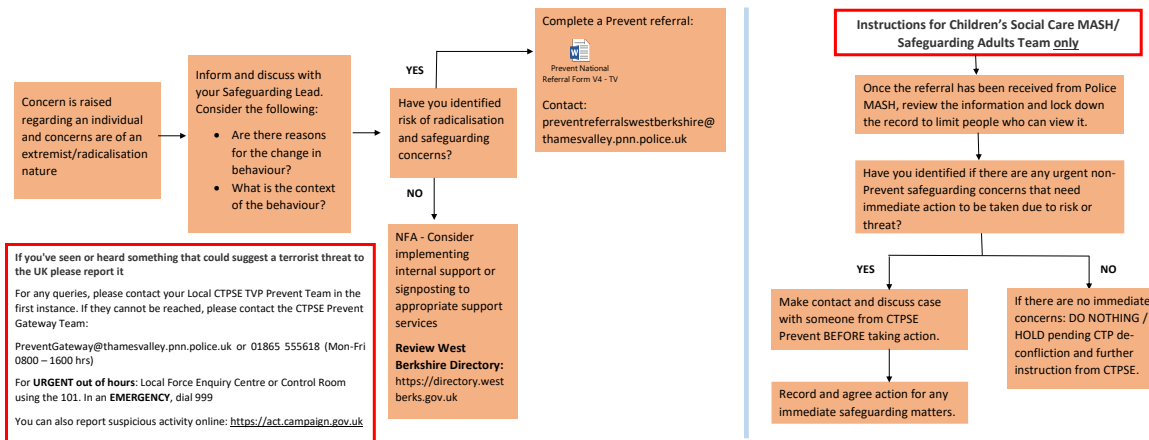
Concern is raised regarding an individual and concerns are of an extremist/radicalisation nature

Inform and discuss with your Safeguarding Lead. Consider the following:

- Are there reasons for the change in behaviour?
- What is the context of the behaviour?

Have you identified risk of radicalisation and safeguarding concerns?

YES

NO

Complete a Prevent referral:

Prevent National Referral Form V4 - TV

Contact: preventreferralswestberkshire@thamesvalley.pnn.police.uk

NFA - Consider implementing internal support or signposting to appropriate support services

Review West Berkshire Directory: https://directory.westberks.gov.uk

If you've seen or heard something that could suggest a terrorist threat to the UK please report it

For any queries, please contact your Local CTPSE TVP Prevent Team in the first instance. If they cannot be reached, please contact the CTPSE Prevent Gateway Team:

PreventGateway@thamesvalley.pnn.police.uk or 01865 555618 (Mon-Fri 0800 – 1600 hrs)

For URGENT out of hours: Local Force Enquiry Centre or Control Room using the 101. In an EMERGENCY, dial 999

You can also report suspicious activity online: https://act.campaign.gov.uk

Instructions for Children's Social Care MASH/ Safeguarding Adults Team only

Once the referral has been received from Police MASH, review the information and lock down the record to limit people who can view it.

Have you identified if there are any urgent non-Prevent safeguarding concerns that need immediate action to be taken due to risk or threat?

YES

NO

Make contact and discuss case with someone from CTPSE Prevent BEFORE taking action.

If there are no immediate concerns: DO NOTHING / HOLD pending CTP de-confliction and further instruction from CTPSE.

Record and agree action for any immediate safeguarding matters.